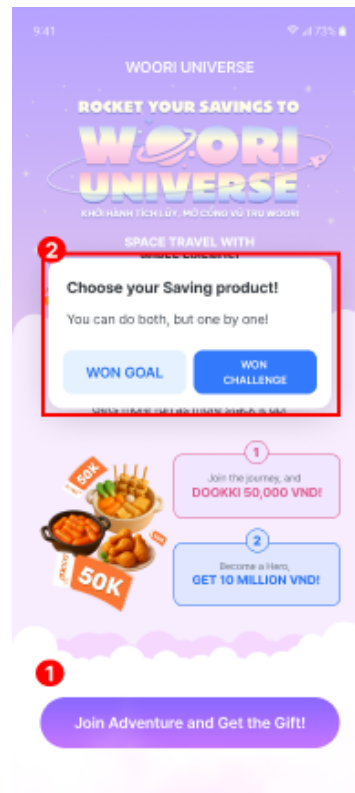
9:41

73%

WOORI UNIVERSE

ROCKET YOUR SAVINGS TO

WOORI UNIVERSE

KHỞI HÀNH TÍCH LŨY, MỞ CÕNG VŨ TRỤ WOORI

SPACE TRAVEL WITH

2

Choose your Saving product!

You can do both, but one by one!

WON GOAL

WON CHALLENGE

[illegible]

50K

50K

1

Join the journey, and

DOOKKI 50,000 VND!

2

Become a Hero,

GET 10 MILLION VND!

1

Join Adventure and Get the Gift!